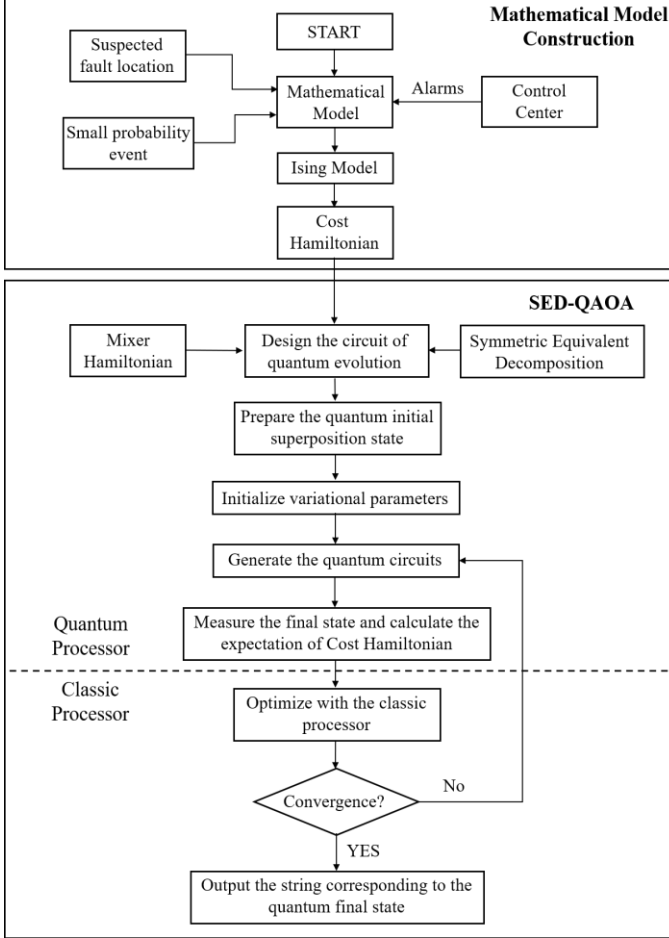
Mathematical Model Construction

START

Suspected fault location

Mathematical Model

Alarms

Control Center

Small probability event

Ising Model

Cost Hamiltonian

SED-QAOA

Mixer Hamiltonian

Design the circuit of quantum evolution

Symmetric Equivalent Decomposition

Prepare the quantum initial superposition state

Initialize variational parameters

Generate the quantum circuits

Quantum Processor

Measure the final state and calculate the expectation of Cost Hamiltonian

Classic Processor

Optimize with the classic processor

Convergence?

No

YES

Output the string corresponding to the quantum final state